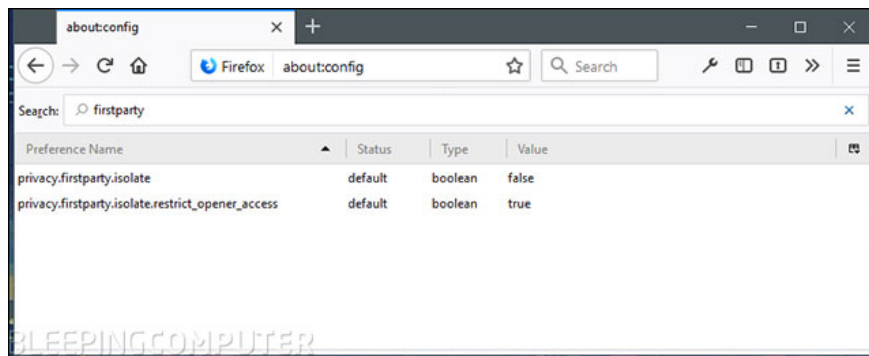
about:config

Firefox about:config

Search

Search: firstparty

| Preference Name | Status | Type | Value |
|---|---|---|---|
| privacy.firstparty.isolate | default | boolean | false |
| privacy.firstparty.isolate.restrict_opener_access | default | boolean | true |

BLEEPINGCOMPUTER